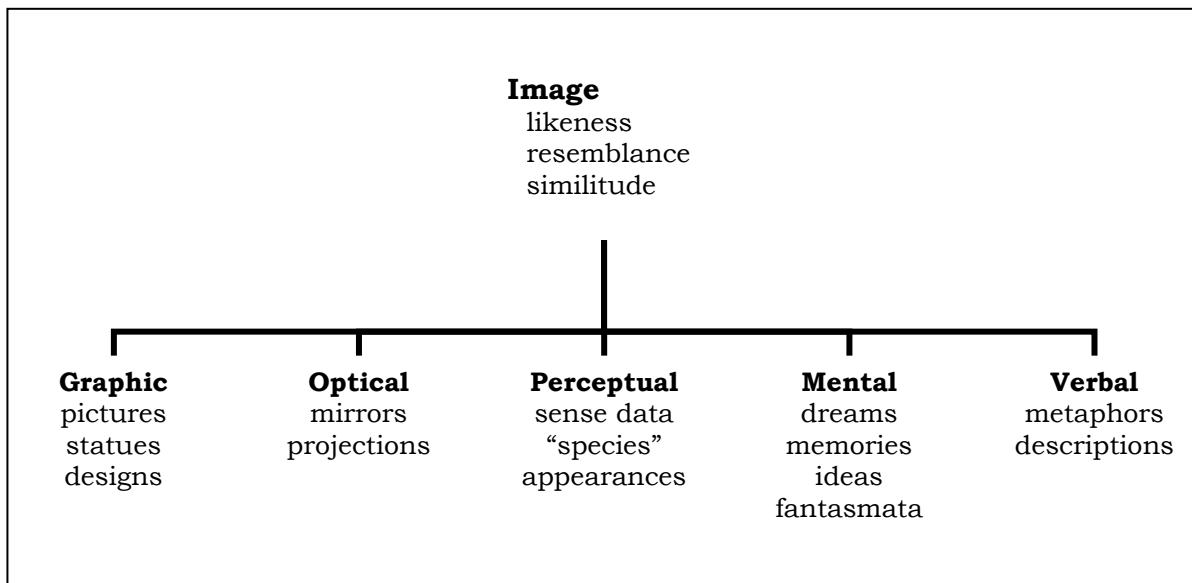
**Image**
likeness
resemblance
similitude

**Graphic**
pictures
statues
designs

**Optical**
mirrors
projections

**Perceptual**
sense data
"species"
appearances

**Mental**
dreams
memories
ideas
fantasmata

**Verbal**
metaphors
descriptions